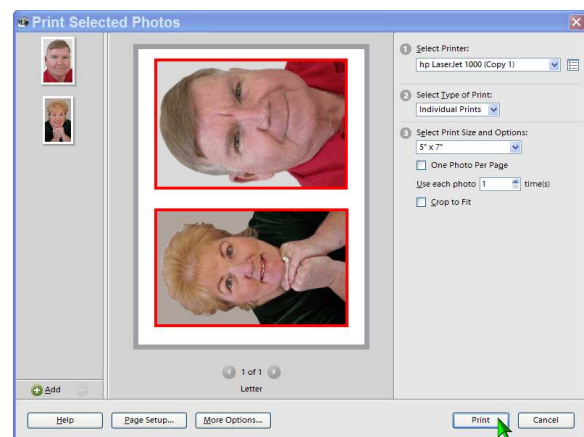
Print Selected Photos

1 Select Printer:
hp LaserJet 1000 (Copy 1)

2 Select Type of Print:
Individual Prints

3 Select Print Size and Options:
5" x 7"
One Photo Per Page
Use each photo 1 time(s)
Crop to Fit

1 of 1
Letter

Add

Help
Page Setup...
More Options...
Print
Cancel